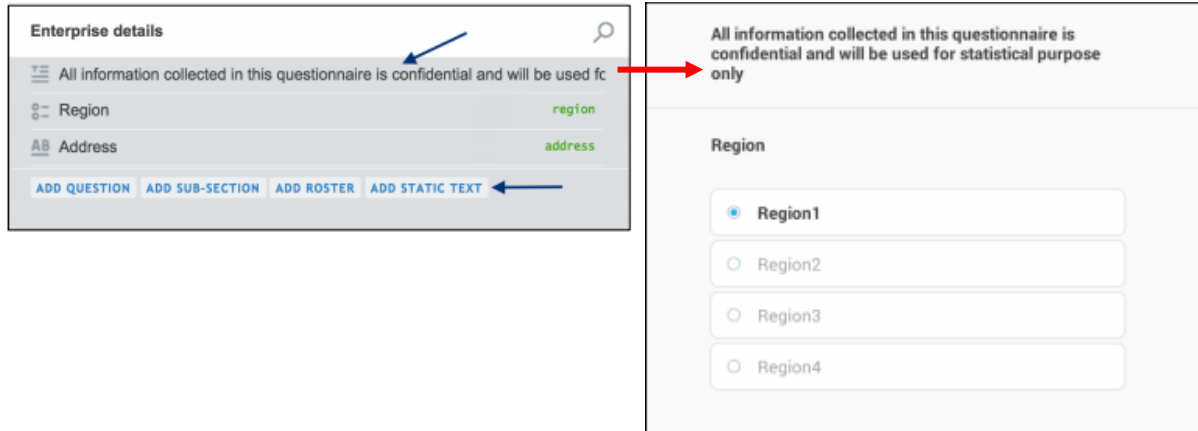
Enterprise details

All information collected in this questionnaire is confidential and will be used fc

Region region

AB Address address

ADD QUESTION ADD SUB-SECTION ADD ROSTER ADD STATIC TEXT

All information collected in this questionnaire is confidential and will be used for statistical purpose only

Region

Region1

Region2

Region3

Region4